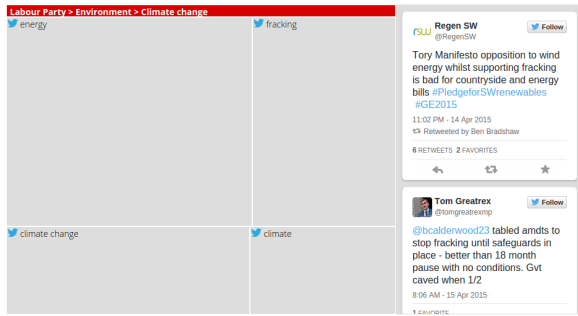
Labour Party > Environment > Climate change

energy

fracking

climate change

climate

Regen SW
@RegenSW
Follow

Tory Manifesto opposition to wind energy whilst supporting fracking is bad for countryside and energy bills #PledgeforSWrenewables #GE2015

11:02 PM - 14 Apr 2015

Retweeted by Ben Bradshaw

6 RETWEETS 2 FAVORITES

Tom Greatrex
@tomgreatrexmp
Follow

@bcalderwood23 tabled amdts to stop fracking until safeguards in place - better than 18 month pause with no conditions. Gvt caved when 1/2

8:06 AM - 15 Apr 2015

1 FAVORITE